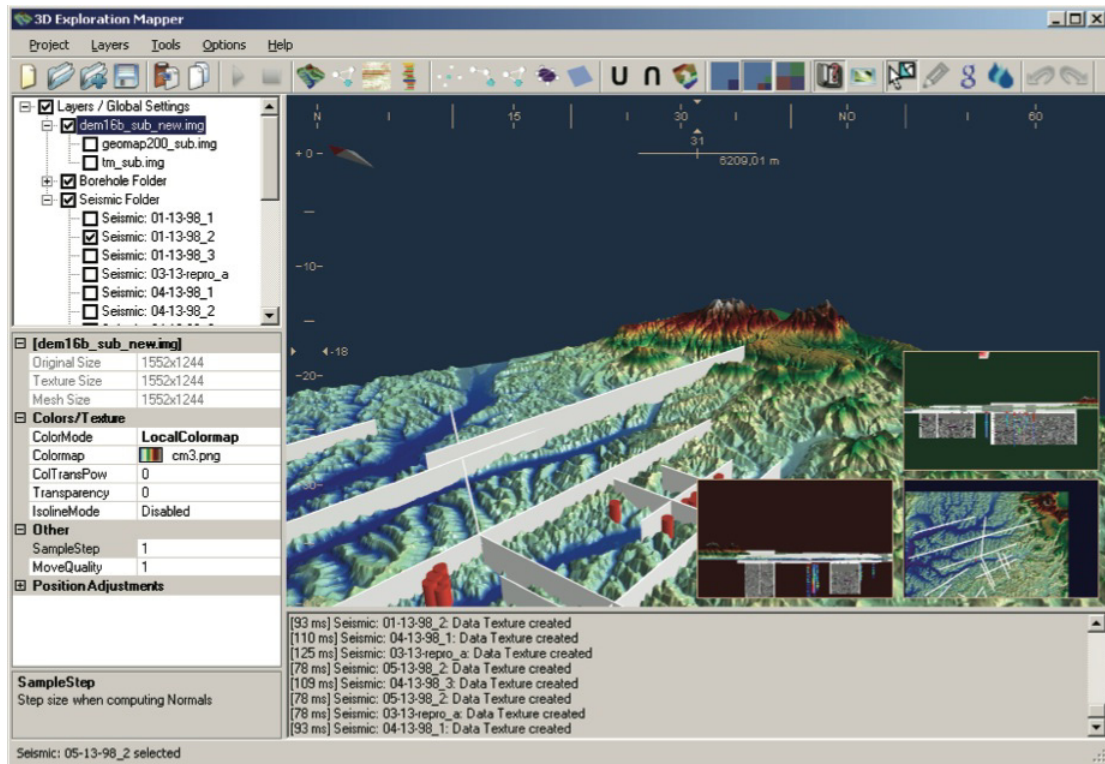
3D Exploration Mapper

Project Layers Tools Options Help

U ∩ 8

Layers / Global Settings
dem16b_sub_new.img
geomap200_sub.img
tm_sub.img
Borehole Folder
Seismic Folder
Seismic: 01-13-98_1
Seismic: 01-13-98_2
Seismic: 01-13-98_3
Seismic: 03-13-repro_a
Seismic: 04-13-98_1
Seismic: 04-13-98_2

| [dem16b_sub_new.img] | |
|---|---|
| Original Size | 1552x1244 |
| Texture Size | 1552x1244 |
| Mesh Size | 1552x1244 |
| Colors/Texture | |
| ColorMode | LocalColormap |
| Colormap | cm3.png |
| ColTransPow | 0 |
| Transparency | 0 |
| IsolineMode | Disabled |
| Other | |
| SampleStep | 1 |
| MoveQuality | 1 |
| Position Adjustments | |

SampleStep
Step size when computing Normals

N 15 30 NO 60
31
6209,01 m
+0
-10
-18
-20

[93 ms] Seismic: 01-13-98_2: Data Texture created
[110 ms] Seismic: 04-13-98_1: Data Texture created
[125 ms] Seismic: 03-13-repro_a: Data Texture created
[78 ms] Seismic: 05-13-98_2: Data Texture created
[109 ms] Seismic: 04-13-98_3: Data Texture created
[78 ms] Seismic: 05-13-98_2: Data Texture created
[78 ms] Seismic: 03-13-repro_a: Data Texture created
[93 ms] Seismic: 04-13-98_1: Data Texture created

Seismic: 05-13-98_2 selected